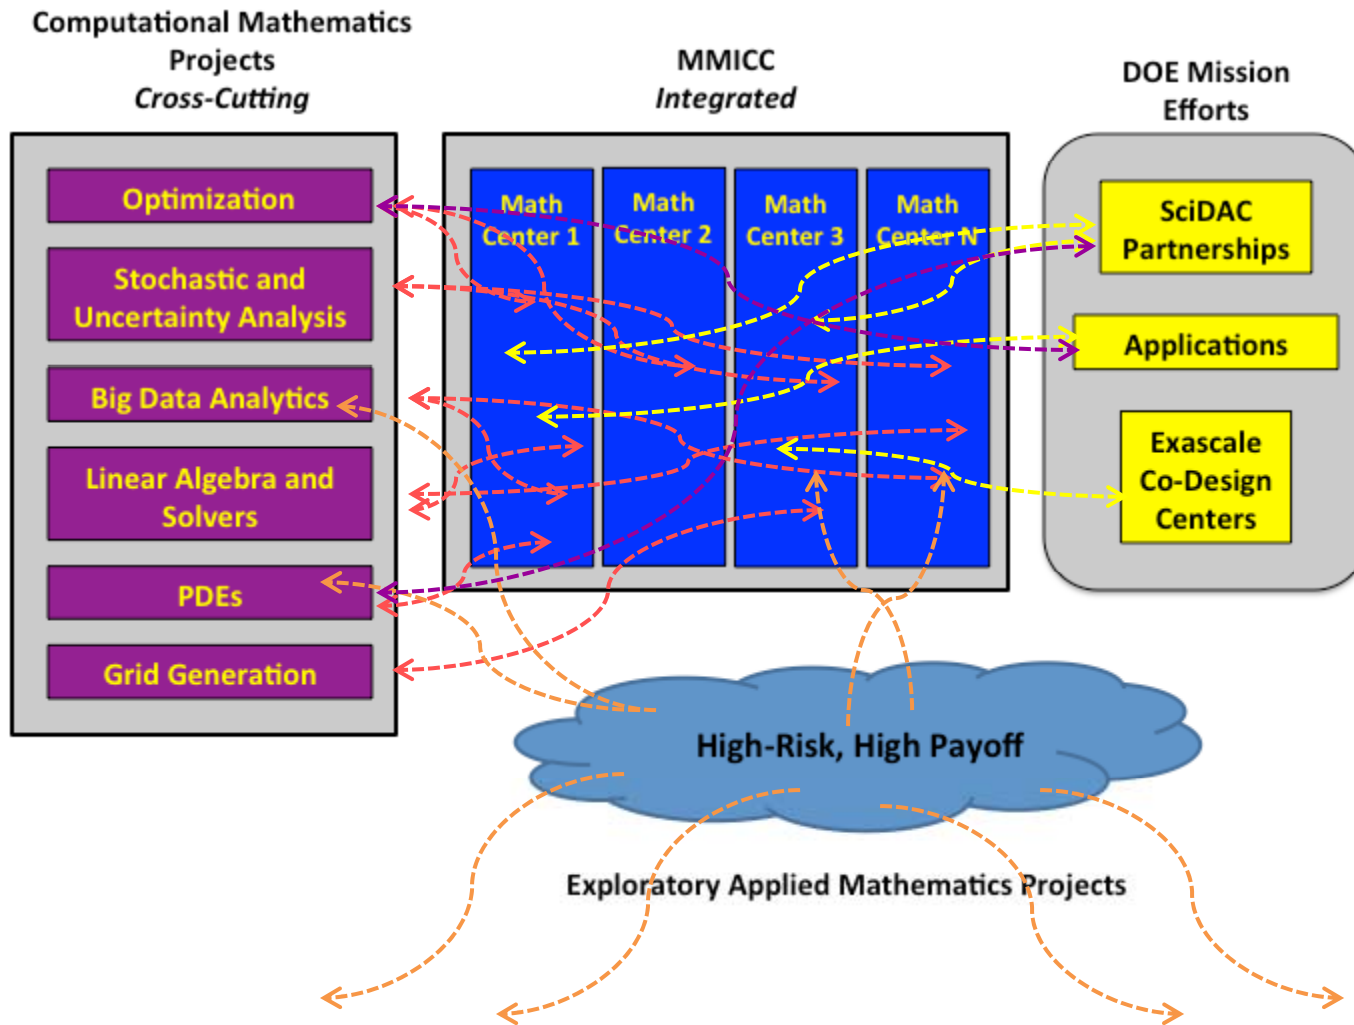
Computational Mathematics Projects
*Cross-Cutting*

MMICC
*Integrated*

DOE Mission Efforts

Optimization

Stochastic and Uncertainty Analysis

Big Data Analytics

Linear Algebra and Solvers

PDEs

Grid Generation

Math Center 1

Math Center 2

Math Center 3

Math Center N

SciDAC Partnerships

Applications

Exascale Co-Design Centers

High-Risk, High Payoff

Exploratory Applied Mathematics Projects